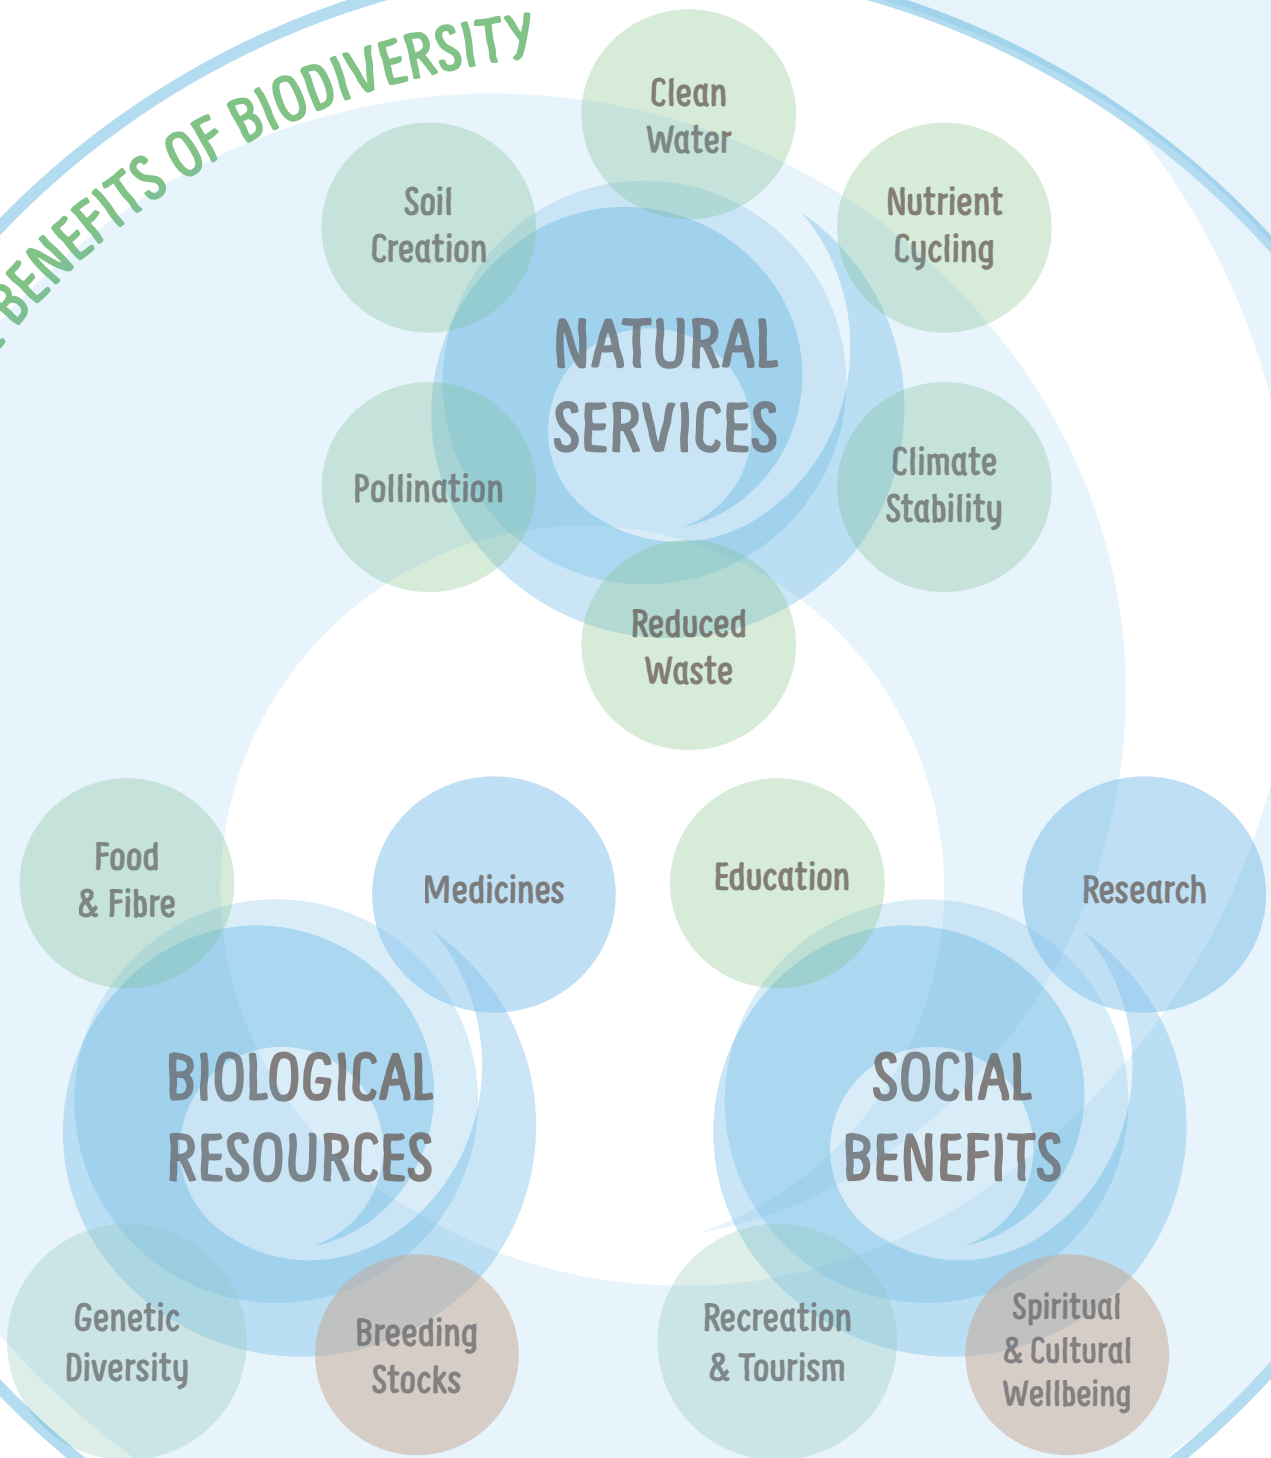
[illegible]BENEFITS OF BIODIVERSITY

Clean Water

Soil Creation

Nutrient Cycling

NATURAL SERVICES

Pollination

Climate Stability

Reduced Waste

Food & Fibre

Medicines

Education

Research

BIOLOGICAL RESOURCES

SOCIAL BENEFITS

Genetic Diversity

Breeding Stocks

Recreation & Tourism

Spiritual & Cultural Wellbeing